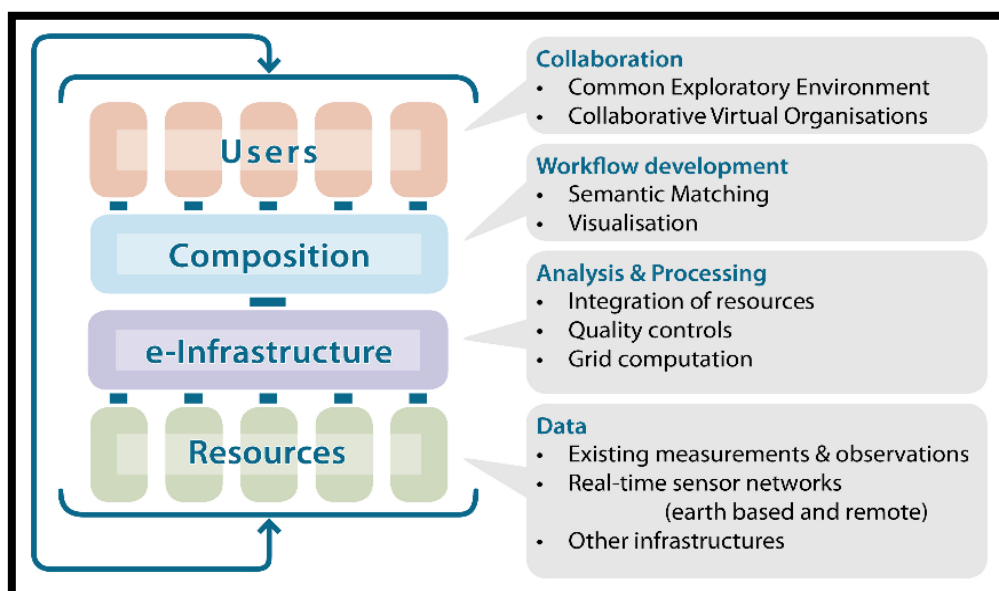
Users

Composition

e-Infrastructure

Resources

Collaboration
• Common Exploratory Environment
• Collaborative Virtual Organisations

Workflow development
• Semantic Matching
• Visualisation

Analysis & Processing
• Integration of resources
• Quality controls
• Grid computation

Data
• Existing measurements & observations
• Real-time sensor networks (earth based and remote)
• Other infrastructures